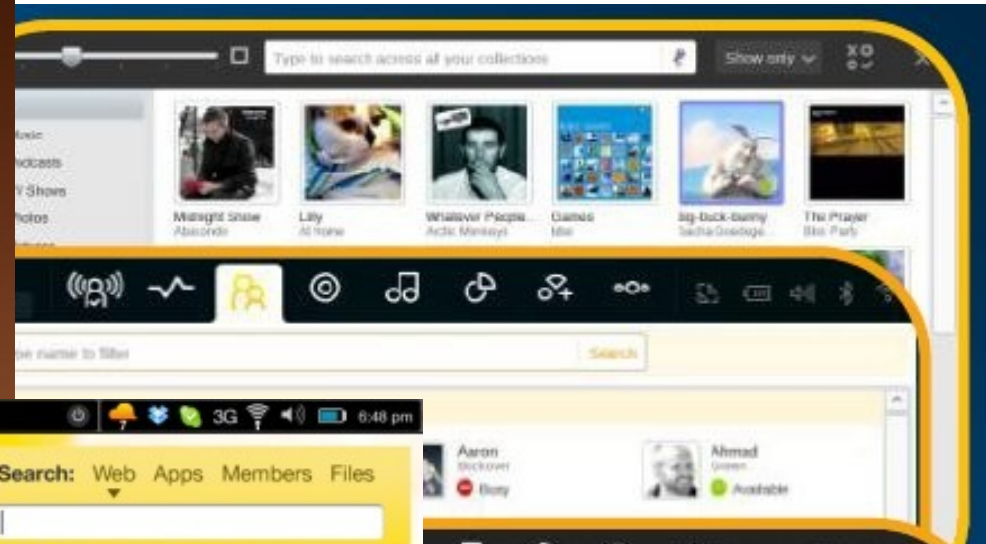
Type to search across all your collections

Show only

Music
Podcasts
TV Shows
Photos

Midnight Show
Abacondo

Lily
At home

Whatever People...
Arctic Monkeys

Games
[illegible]

big-buck-bunny
Sacha Goedegebure

The Prayer
Bloc Party

Type name to filter

Search

6:48 pm

3G

7

Search: Web Apps Members Files

Aaron
Bookover
Busy

Ahmad
Green
Available